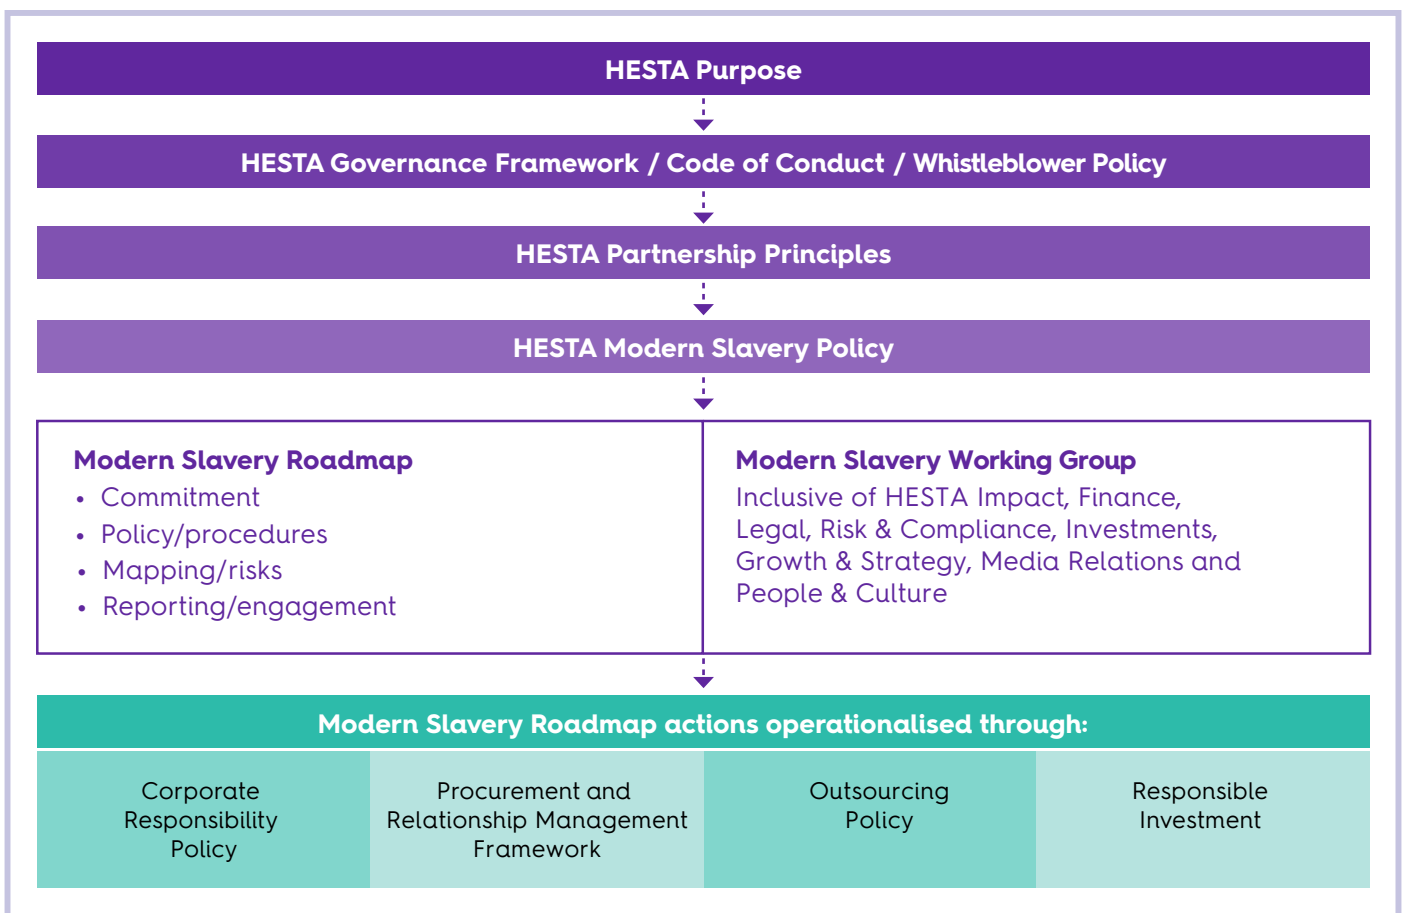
HESTA Purpose

HESTA Governance Framework / Code of Conduct / Whistleblower Policy

HESTA Partnership Principles

HESTA Modern Slavery Policy

Modern Slavery Roadmap
• Commitment
• Policy/procedures
• Mapping/risks
• Reporting/engagement

Modern Slavery Working Group
Inclusive of HESTA Impact, Finance, Legal, Risk & Compliance, Investments, Growth & Strategy, Media Relations and People & Culture

Modern Slavery Roadmap actions operationalised through:

| Corporate Responsibility Policy | Procurement and Relationship Management Framework | Outsourcing Policy | Responsible Investment |
|---|---|---|---|